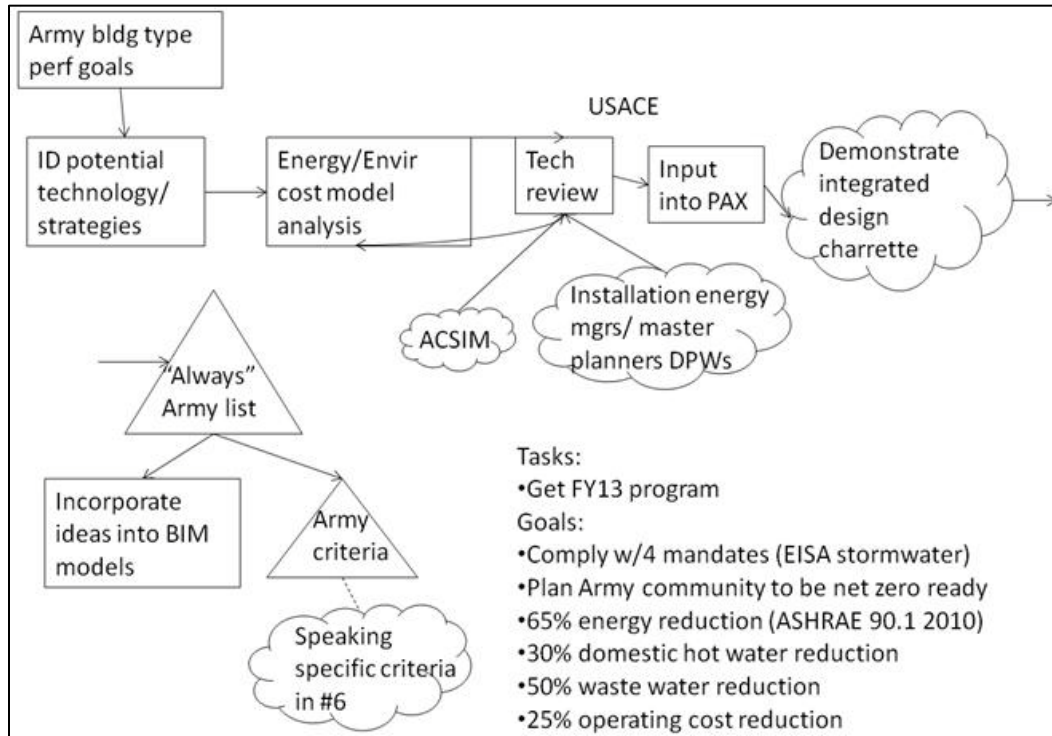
Army bldg type perf goals

USACE

ID potential technology/ strategies

Energy/Envir cost model analysis

Tech review

Input into PAX

Demonstrate integrated design charrette

ACSIM

Installation energy mgrs/ master planners DPWs

"Always" Army list

Incorporate ideas into BIM models

Army criteria

Speaking specific criteria in #6

Tasks:
•Get FY13 program
Goals:
•Comply w/4 mandates (EISA stormwater)
•Plan Army community to be net zero ready
•65% energy reduction (ASHRAE 90.1 2010)
•30% domestic hot water reduction
•50% waste water reduction
•25% operating cost reduction